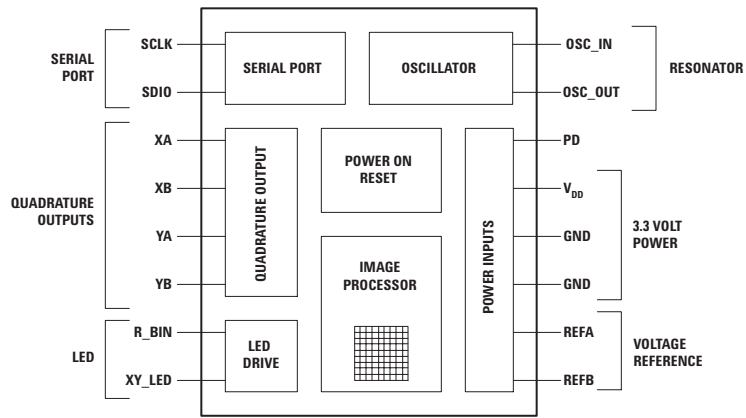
SERIAL PORT

SCLK

SDIO

SERIAL PORT

OSCILLATOR

OSC_IN

OSC_OUT

RESONATOR

QUADRATURE OUTPUTS

XA

XB

YA

YB

QUADRATURE OUTPUT

POWER ON RESET

IMAGE PROCESSOR

POWER INPUTS

PD

$V_{DD}$

GND

GND

3.3 VOLT POWER

LED

R_BIN

XY_LED

LED DRIVE

REFA

REFB

VOLTAGE REFERENCE